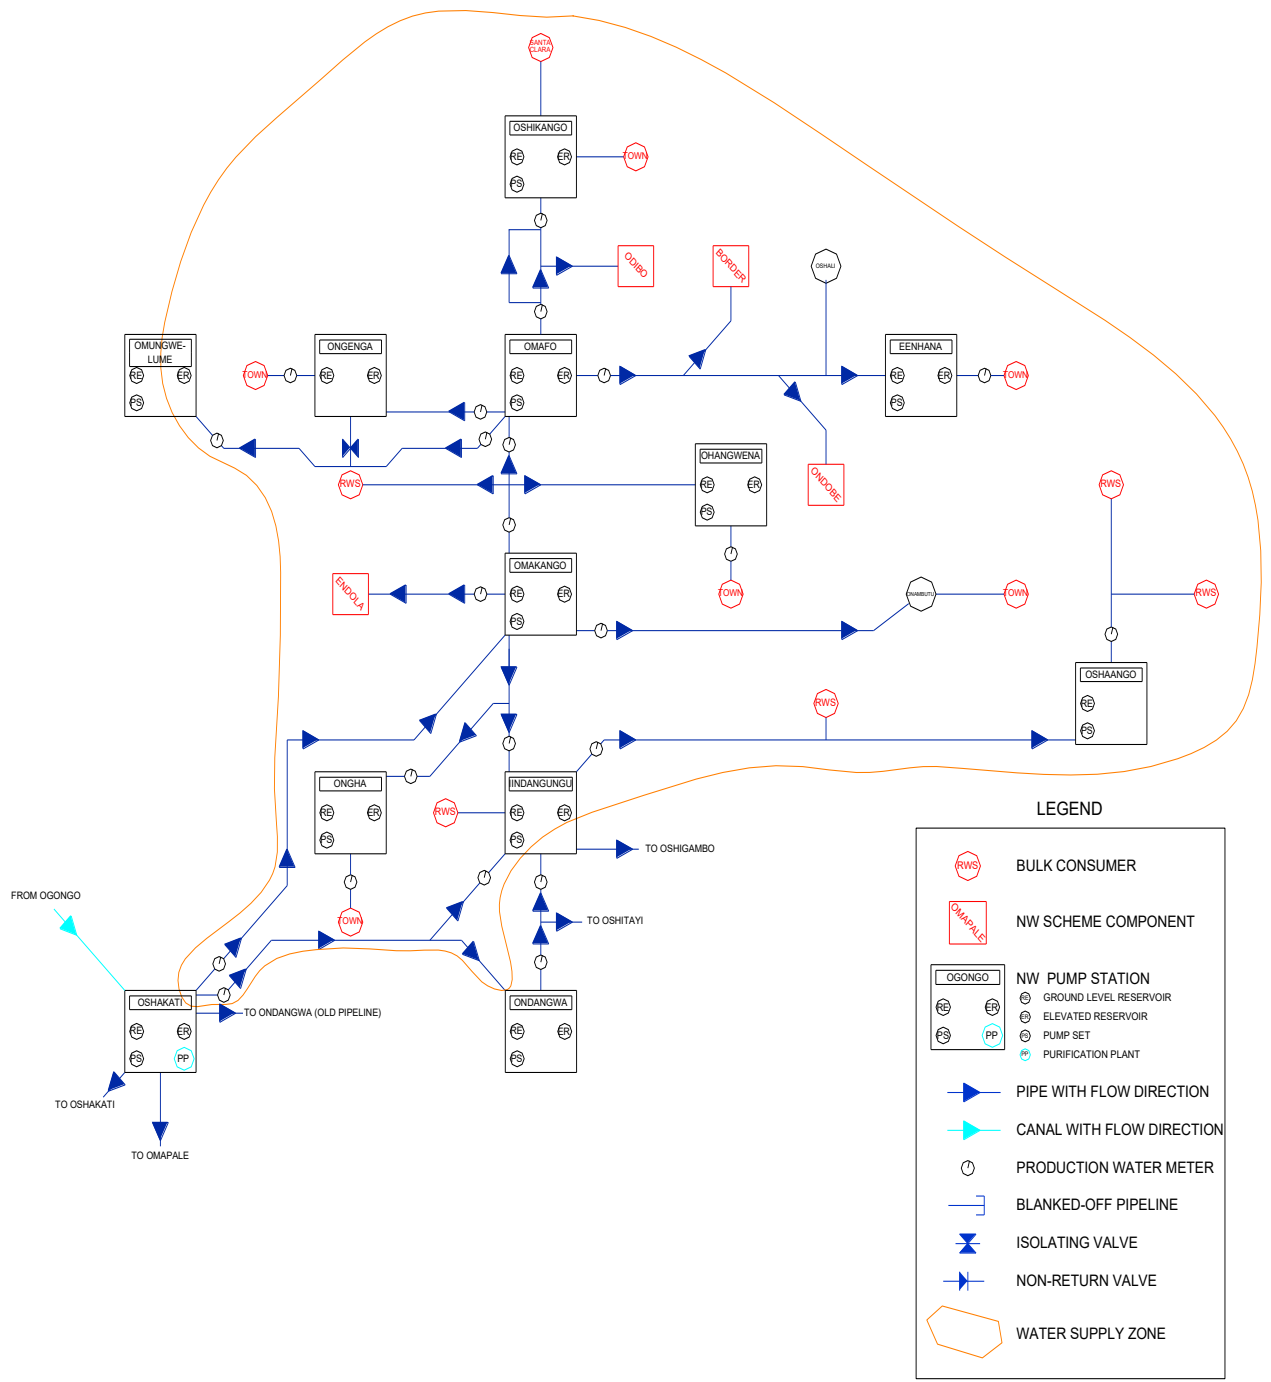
SANTA CLARA

OSHIKANGO
RE ER
PS
TOWN

ODIBO
BORDER
OSHALI

OMUNGWE-LUME
RE ER
PS

TOWN
ONGENGA
RE ER

OMAFO
RE ER
PS

EENHANA
RE ER
PS
TOWN

RWS
OHANGWENA
RE ER
PS
ONDOBE
TOWN
RWS

ENDOLA
OMAKANGO
RE ER
PS
ONAMBUTU
TOWN
RWS

OSHAANGO
RE
PS

RWS

ONGHA
RE ER
PS
RWS
INDANGUNGU
RE ER
PS
TO OSHIGAMBO

FROM OGONGO
TOWN
TO OSHITAYI

OSHAKATI
RE ER
PS PP
TO ONDANGWA (OLD PIPELINE)
ONDANGWA
RE ER
PS
TO OSHAKATI
TO OMAPALE

LEGEND
RWS BULK CONSUMER
OMAPALE NW SCHEME COMPONENT
OGONGO NW PUMP STATION
RE GROUND LEVEL RESERVOIR
ER ELEVATED RESERVOIR
PS PUMP SET
PP PURIFICATION PLANT
PIPE WITH FLOW DIRECTION
CANAL WITH FLOW DIRECTION
PRODUCTION WATER METER
BLANKED-OFF PIPELINE
ISOLATING VALVE
NON-RETURN VALVE
WATER SUPPLY ZONE